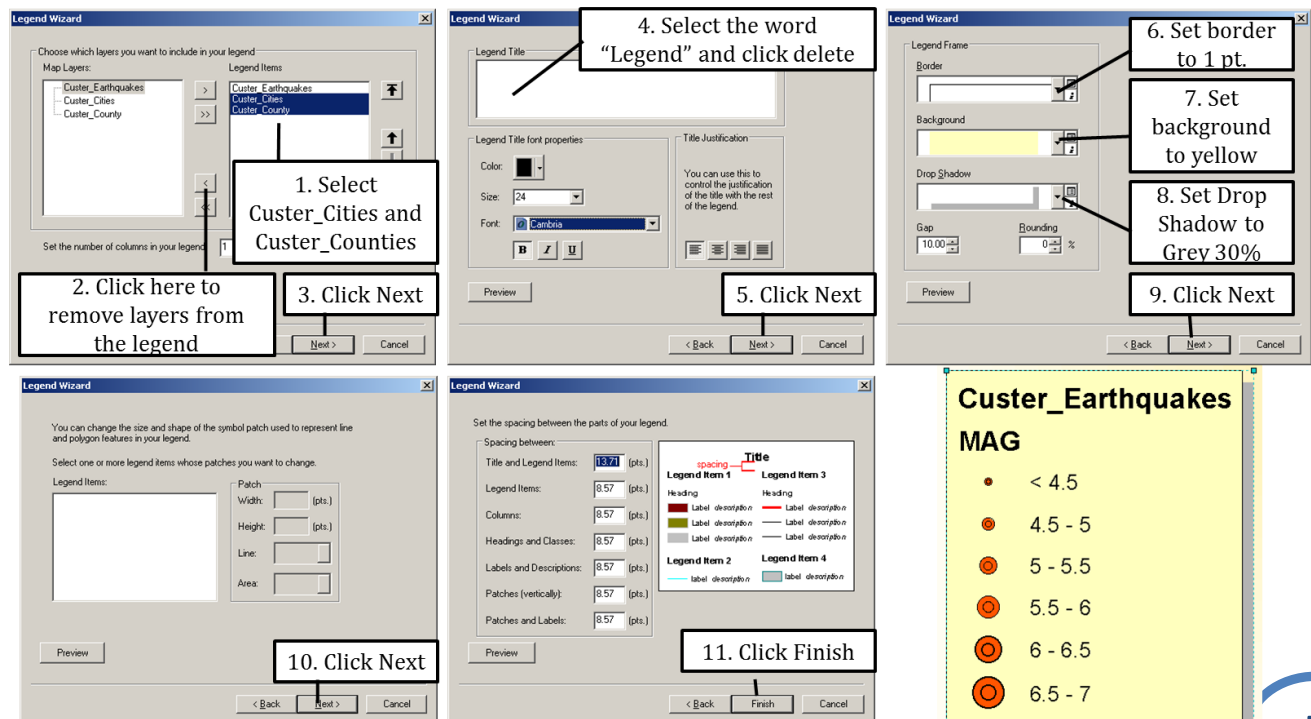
Legend Wizard

Choose which layers you want to include in your legend

Map Layers:
Custer_Earthquakes
Custer_Cities
Custer_County

Legend Items
Custer_Earthquakes
Custer_Cities
Custer_County

>
>>
<
<<

1. Select Custer_Cities and Custer_Counties

Set the number of columns in your legend: 1

2. Click here to remove layers from the legend

3. Click Next

Next >
Cancel

Legend Wizard

4. Select the word "Legend" and click delete

Legend Title

Legend Title font properties
Color:
Size: 24
Font: Cambria
B I U

Title Justification
You can use this to control the justification of the title with the rest of the legend.

Preview

5. Click Next

< Back
Next >
Cancel

Legend Wizard

Legend Frame
Border
6. Set border to 1 pt.
Background
7. Set background to yellow
Drop Shadow
8. Set Drop Shadow to Grey 30%
Gap
10.00
Rounding
0 %

Preview

9. Click Next

< Back
Next >
Cancel

Legend Wizard

You can change the size and shape of the symbol patch used to represent line and polygon features in your legend.

Select one or more legend items whose patches you want to change.

Legend Items:

Patch
Width: (pts.)
Height: (pts.)
Line:
Area:

Preview

10. Click Next

< Back
Next >
Cancel

Legend Wizard

Set the spacing between the parts of your legend.

Spacing between:
Title and Legend Items: 13.71 (pts.)
Legend Items: 8.57 (pts.)
Columns: 8.57 (pts.)
Headings and Classes: 8.57 (pts.)
Labels and Descriptions: 8.57 (pts.)
Patches (vertically): 8.57 (pts.)
Patches and Labels: 8.57 (pts.)

Title
spacing
Legend Item 1
Heading
Label description
Label description
Label description
Legend Item 3
Heading
Label description
Label description
Label description
Legend Item 2
label description
Legend Item 4
label description

Preview

11. Click Finish

< Back
Finish
Cancel

Custer_Earthquakes
MAG
< 4.5
4.5 - 5
5 - 5.5
5.5 - 6
6 - 6.5
6.5 - 7